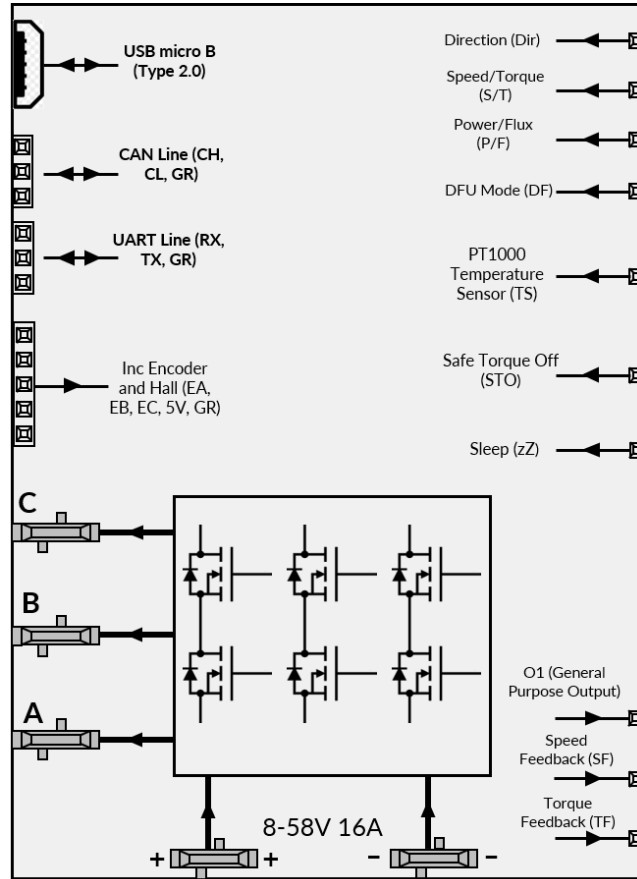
USB micro B (Type 2.0)

CAN Line (CH, CL, GR)

UART Line (RX, TX, GR)

Inc Encoder and Hall (EA, EB, EC, 5V, GR)

Direction (Dir)

Speed/Torque (S/T)

Power/Flux (P/F)

DFU Mode (DF)

PT1000 Temperature Sensor (TS)

Safe Torque Off (STO)

Sleep (zZ)

C

B

A

O1 (General Purpose Output)

Speed Feedback (SF)

Torque Feedback (TF)

8-58V 16A

+ +

− −